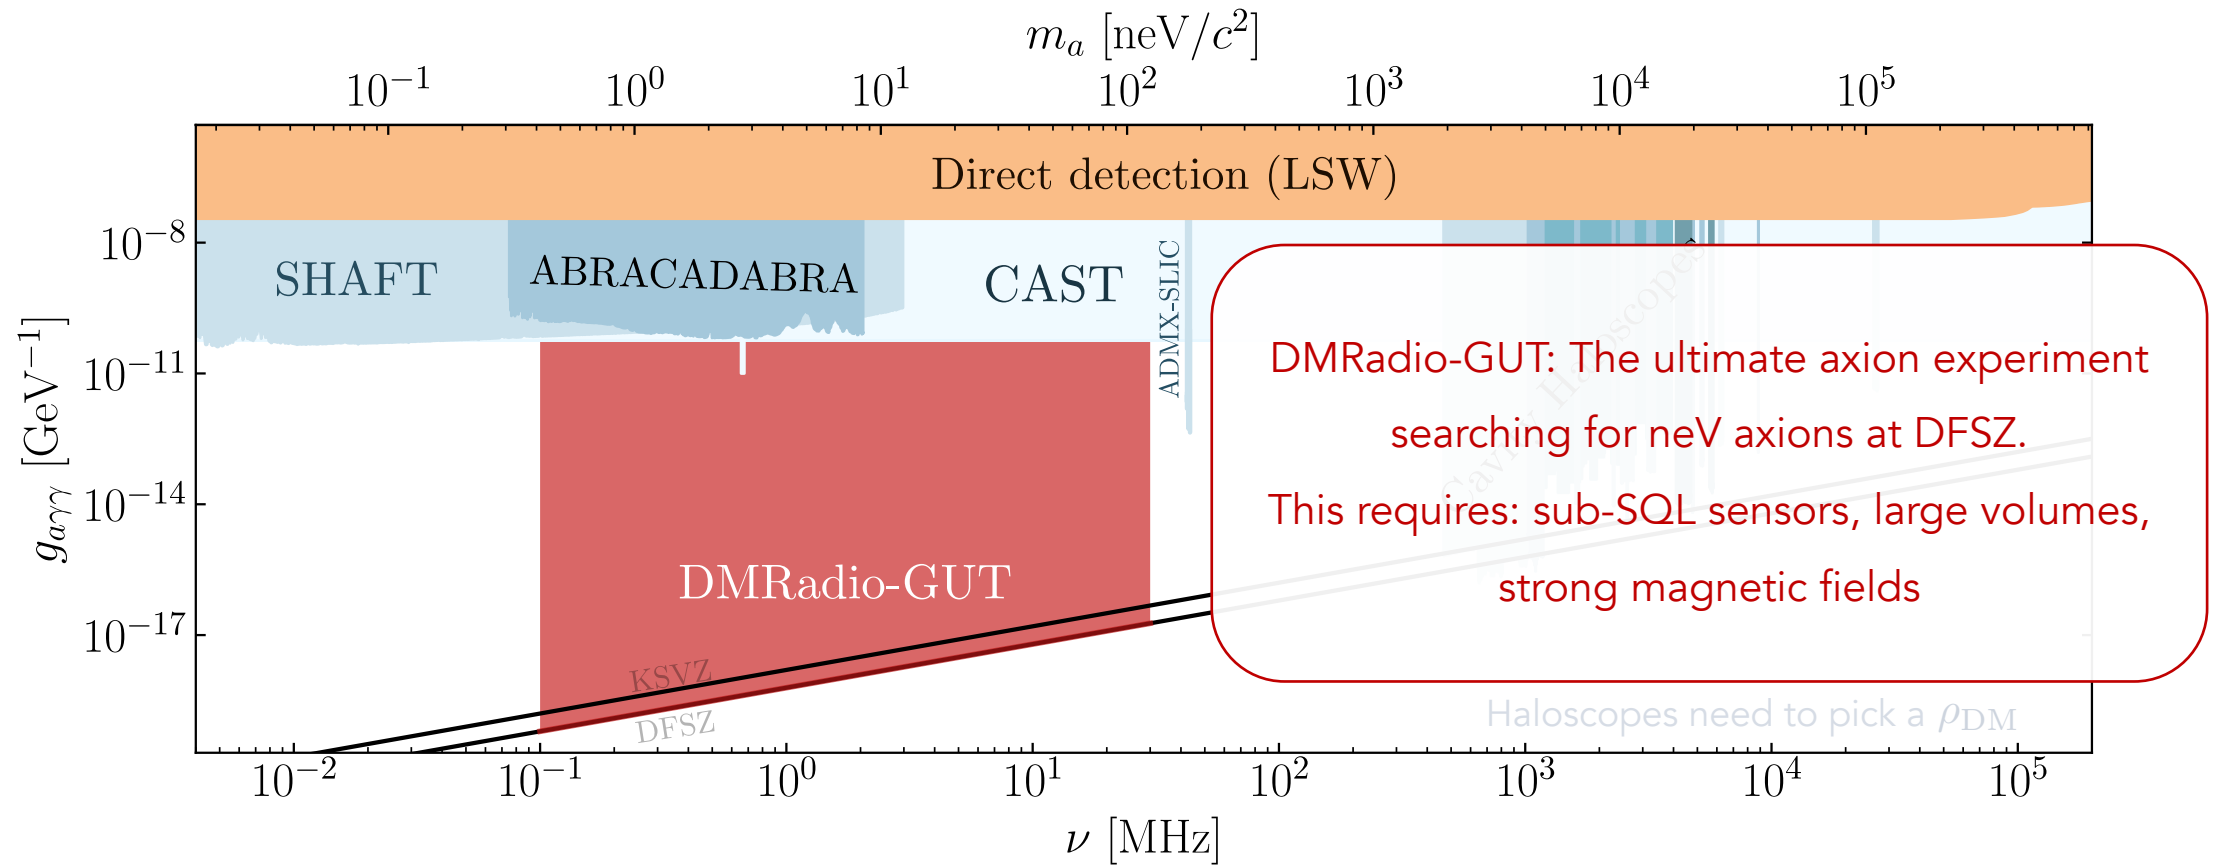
$m_a$ [neV/$c^2$]

$10^{-1}$ $10^{0}$ $10^{1}$ $10^{2}$ $10^{3}$ $10^{4}$ $10^{5}$

Direct detection (LSW)

$10^{-8}$

SHAFT

ABRACADABRA

CAST

ADMX-SLIC

Cavity Haloscopes

$10^{-11}$

$10^{-14}$

$10^{-17}$

$g_{a\gamma\gamma}$ [GeV$^{-1}$]

DMRadio-GUT

KSVZ

DFSZ

DMRadio-GUT: The ultimate axion experiment searching for neV axions at DFSZ.

This requires: sub-SQL sensors, large volumes, strong magnetic fields

Haloscopes need to pick a $\rho_{\rm DM}$

$10^{-2}$ $10^{-1}$ $10^{0}$ $10^{1}$ $10^{2}$ $10^{3}$ $10^{4}$ $10^{5}$

$\nu$ [MHz]